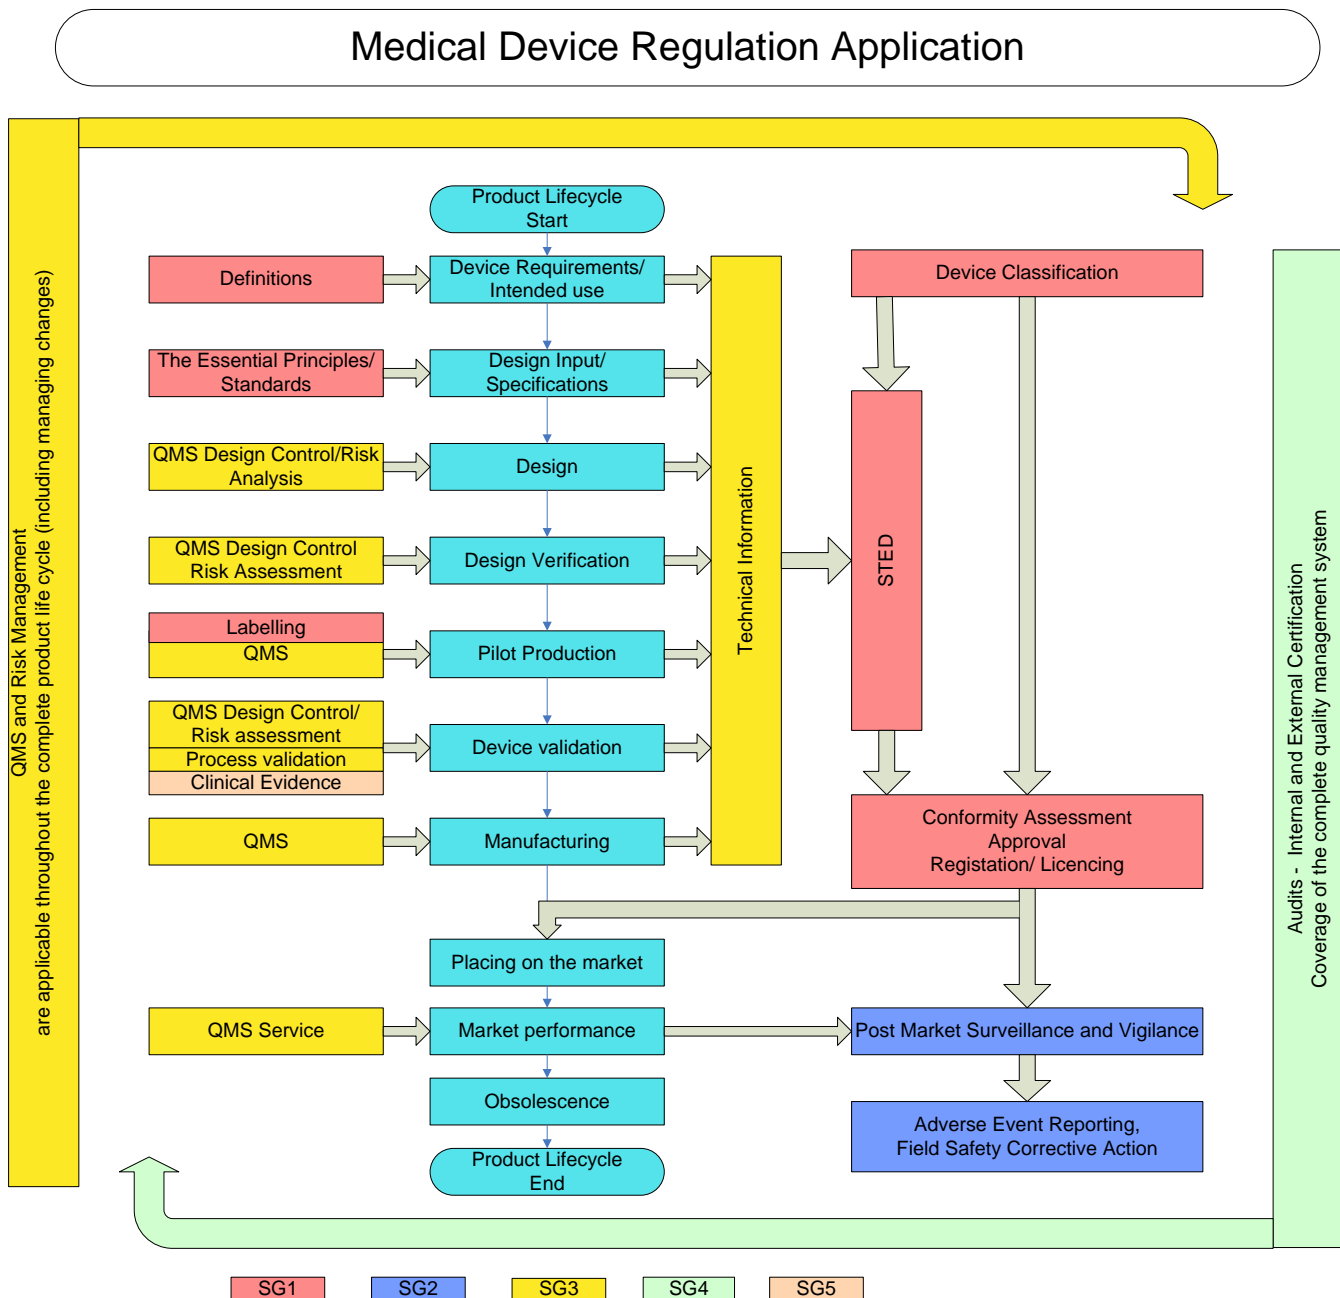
Medical Device Regulation Application

QMS and Risk Management
are applicable throughout the complete product life cycle (including managing changes)

Product Lifecycle Start

Definitions

Device Requirements/ Intended use

The Essential Principles/ Standards

Design Input/ Specifications

QMS Design Control/Risk Analysis

Design

QMS Design Control Risk Assessment

Design Verification

Labelling

QMS

Pilot Production

QMS Design Control/ Risk assessment

Process validation

Clinical Evidence

Device validation

QMS

Manufacturing

Technical Information

Device Classification

STED

Conformity Assessment
Approval
Registation/ Licencing

Placing on the market

QMS Service

Market performance

Post Market Surveillance and Vigilance

Obsolescence

Adverse Event Reporting,
Field Safety Corrective Action

Product Lifecycle End

Audits - Internal and External Certification
Coverage of the complete quality management system

SG1 SG2 SG3 SG4 SG5